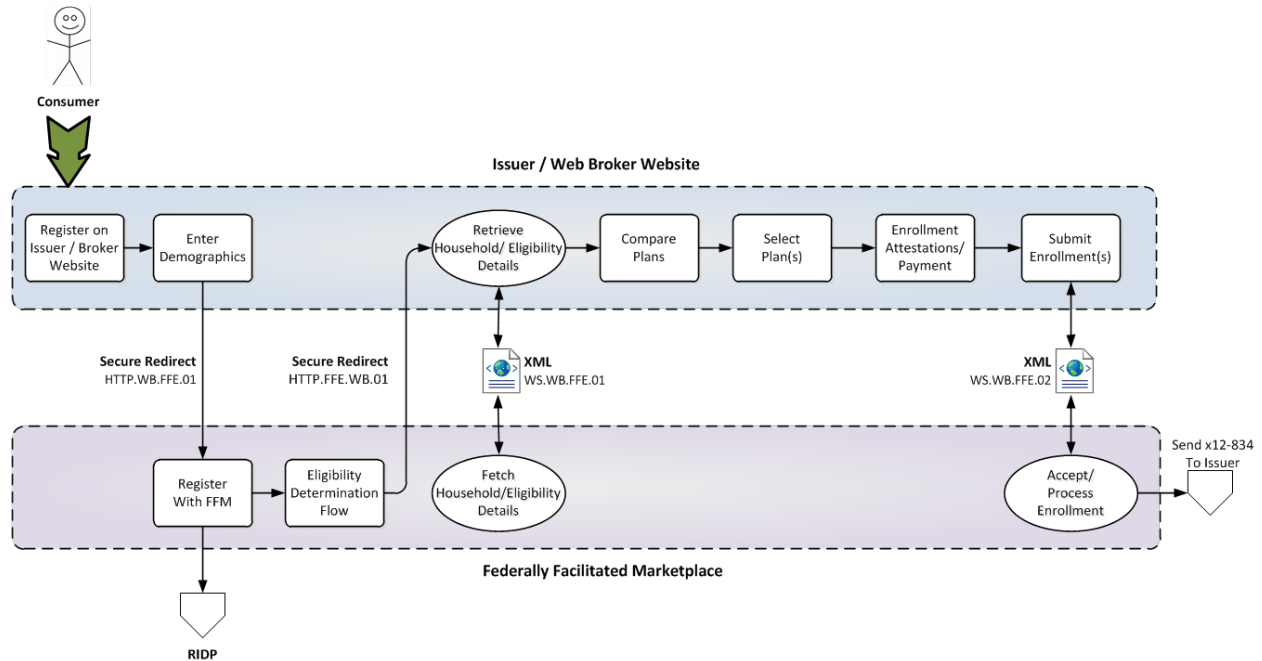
Consumer

Issuer / Web Broker Website

Register on Issuer / Broker Website

Enter Demographics

Retrieve Household/ Eligibility Details

Compare Plans

Select Plan(s)

Enrollment Attestations/ Payment

Submit Enrollment(s)

Secure Redirect
HTTP.WB.FFE.01

Secure Redirect
HTTP.FFE.WB.01

XML
WS.WB.FFE.01

XML
WS.WB.FFE.02

Send x12-834 To Issuer

Register With FFM

Eligibility Determination Flow

Fetch Household/Eligibility Details

Accept/ Process Enrollment

Federally Facilitated Marketplace

RIDP